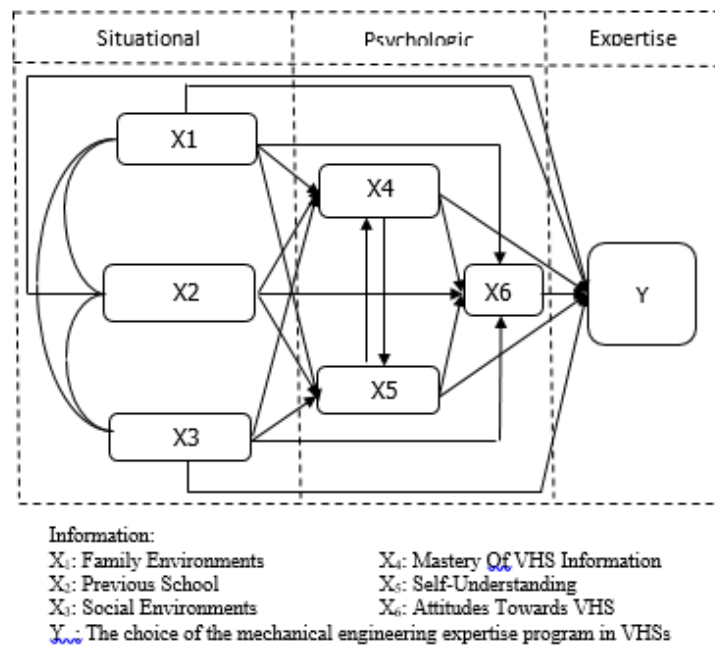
Situational

Psychologic

Expertise

X1

X2

X3

X4

X5

X6

Y

Information:

$X_1$: Family Environments

$X_2$: Previous School

$X_3$: Social Environments

$X_4$: Mastery Of VHS Information

$X_5$: Self-Understanding

$X_6$: Attitudes Towards VHS

$Y_{...}$: The choice of the mechanical engineering expertise program in VHSs